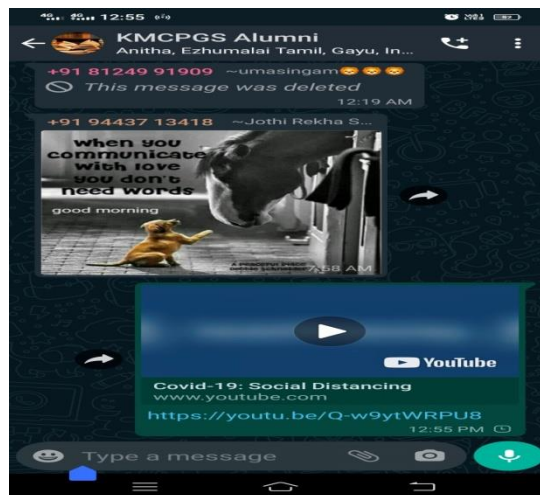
12:55

KMCPGS Alumni
Anitha, Ezhumalai Tamil, Gayu, In...

+91 81249 91909 ~umasingam
This message was deleted
12:19 AM

+91 94437 13418 ~Jothi Rekha S...
when you communicate with love you don't need words
good morning
7:58 AM

YouTube
Covid-19: Social Distancing
www.youtube.com
https://youtu.be/Q-w9ytWRPU8
12:55 PM

Type a message